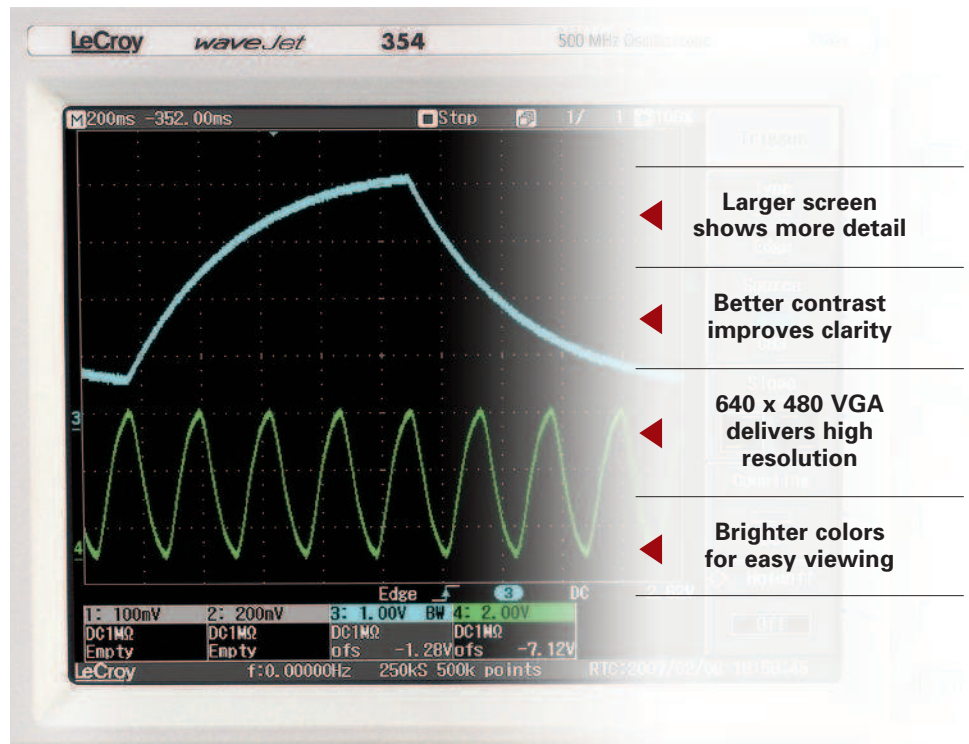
LeCroy waveJet 354 500 MHz Oscilloscope

M 200ms -352.00ms Stop 1/ 1

Larger screen shows more detail

Better contrast improves clarity

640 x 480 VGA delivers high resolution

Brighter colors for easy viewing

3

4

Edge 3 DC

| 1: 100mV | 2: 200mV | 3: 1.00V BW | 4: 2.00V |
|---|---|---|---|
| DC1MΩ | DC1MΩ | DC1MΩ | DC1MΩ |
| Empty | Empty | ofs -1.28V | ofs -7.12V |

LeCroy f:0.00000Hz 250kS 500k points RTC:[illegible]